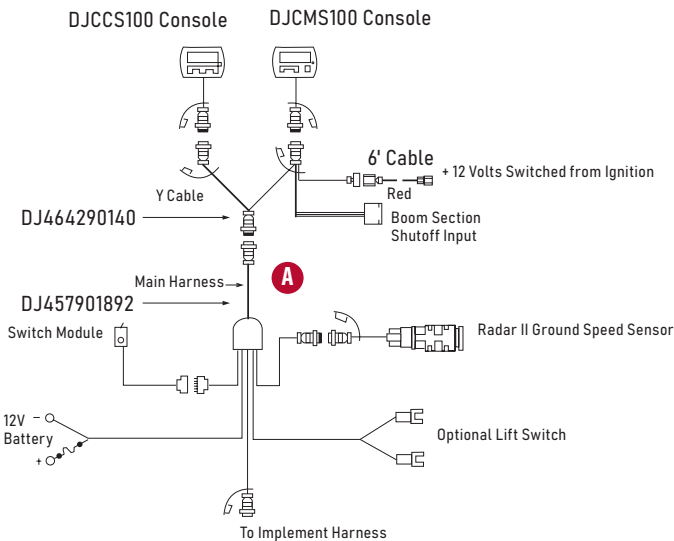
DJCCS100 Console

DJCMS100 Console

6' Cable

+ 12 Volts Switched from Ignition

Red

Y Cable

DJ464290140

Boom Section Shutoff Input

A

Main Harness

DJ457901892

Switch Module

Radar II Ground Speed Sensor

12V Battery

–

+

Optional Lift Switch

To Implement Harness